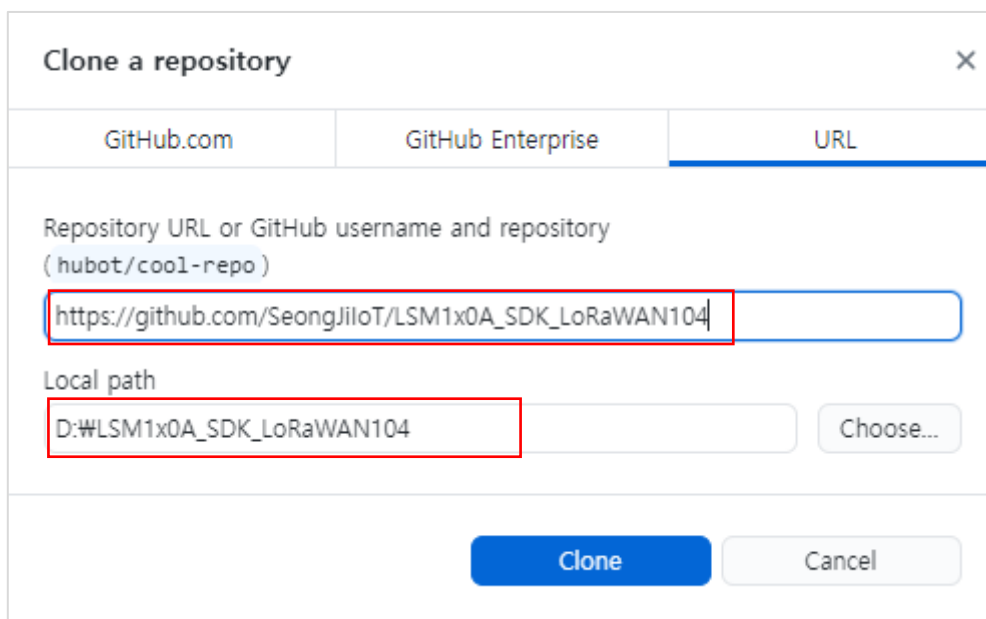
Clone a repository

×

GitHub.com

GitHub Enterprise

URL

Repository URL or GitHub username and repository (hubot/cool-repo)

https://github.com/SeongJiIoT/LSM1x0A_SDK_LoRaWAN104

Local path

D:₩LSM1x0A_SDK_LoRaWAN104

Choose...

Clone

Cancel